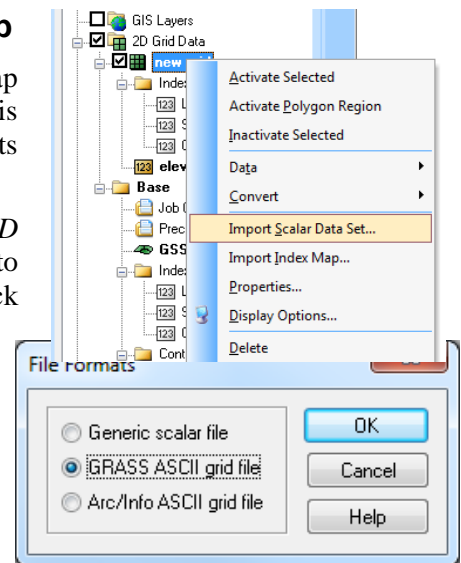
p

ap
is
ts

D
to
ck

GIS Layers
2D Grid Data
new
Index
L
S
C
elev
Base
Job
Prec
GSS
Index
L
S
C
Cont

Activate Selected
Activate Polygon Region
Inactivate Selected
Data
Convert
Import Scalar Data Set...
Import Index Map...
Properties...
Display Options...
Delete

File Formats
Generic scalar file
GRASS ASCII grid file
Arc/Info ASCII grid file
OK
Cancel
Help